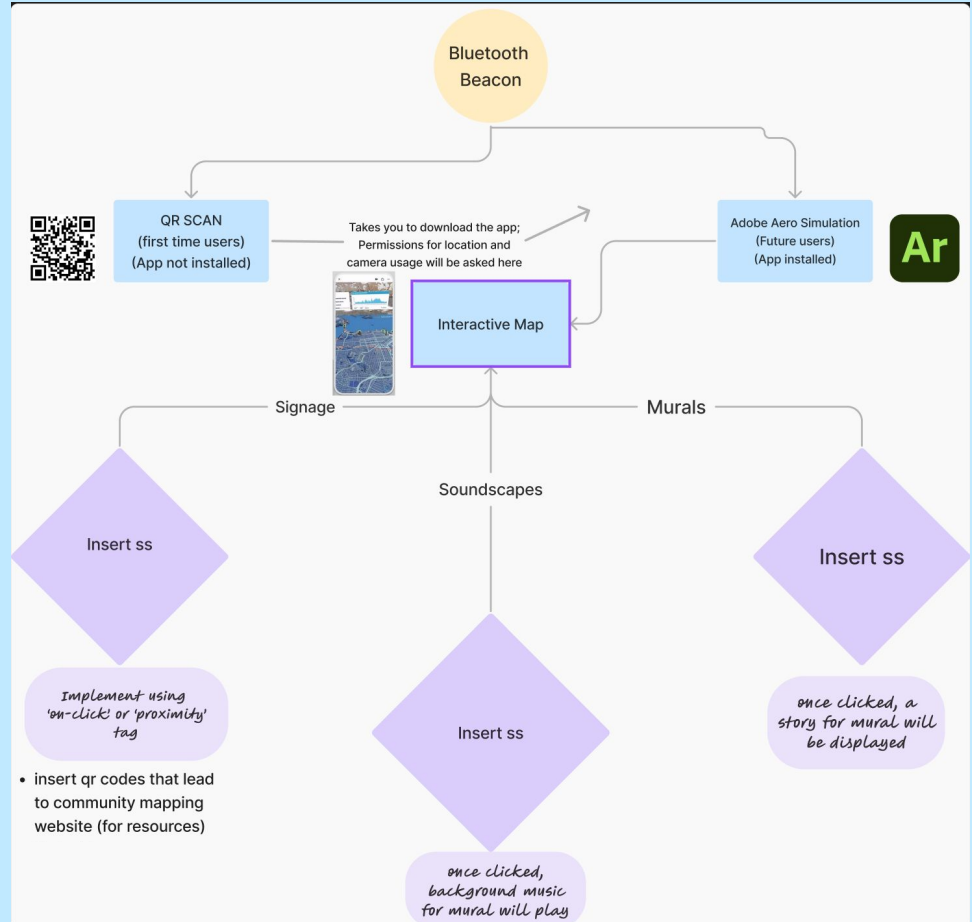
Bluetooth Beacon

QR SCAN
(first time users)
(App not installed)

Takes you to download the app; Permissions for location and camera usage will be asked here

Adobe Aero Simulation
(Future users)
(App installed)

Ar

Interactive Map

Signage

Murals

Soundscapes

Insert ss

Insert ss

Insert ss

Implement using 'on-click' or 'proximity' tag

• insert qr codes that lead to community mapping website (for resources)

once clicked, a story for mural will be displayed

once clicked, background music for mural will play